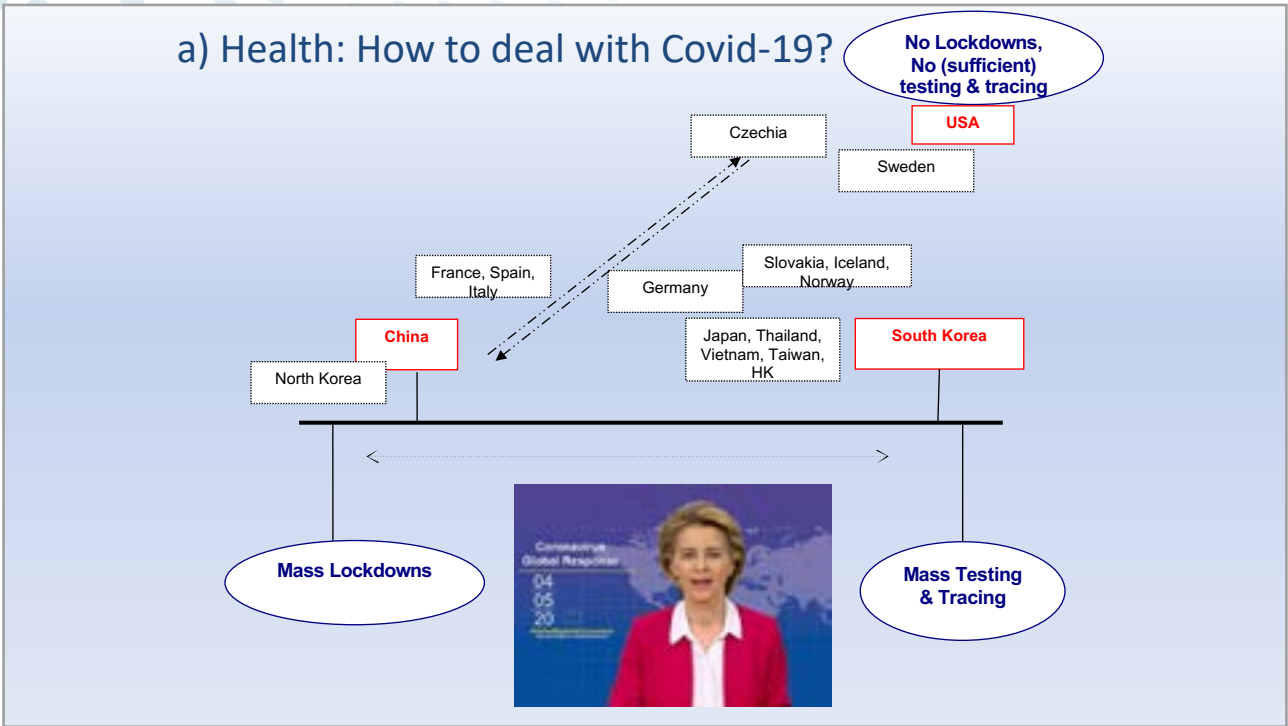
a) Health: How to deal with Covid-19?

No Lockdowns, No (sufficient) testing & tracing

Czechia

USA

Sweden

France, Spain, Italy

Germany

Slovakia, Iceland, Norway

China

Japan, Thailand, Vietnam, Taiwan, HK

South Korea

North Korea

Coronavirus Global Response
04
05
20

Mass Lockdowns

Mass Testing & Tracing